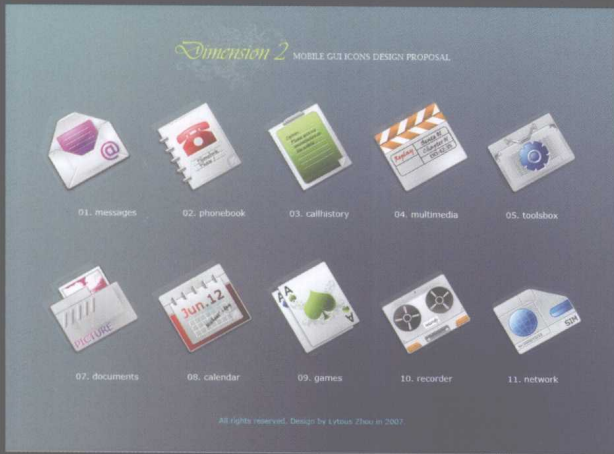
Dimension 2 MOBILE GUI ICONS DESIGN PROPOSAL

01. messages

02. phonebook

03. callhistory

04. multimedia

05. toolsbox

07. documents

08. calendar

09. games

10. recorder

11. network

Jun.12

PICTURE

SIM

All rights reserved. Design by Lytous Zhou in 2007